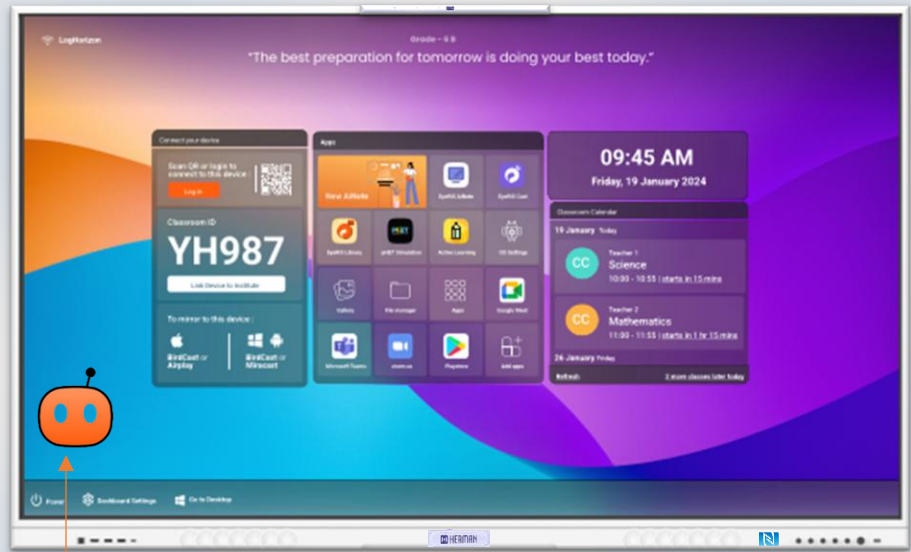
LogHorizon

Grade - 6 B

"The best preparation for tomorrow is doing your best today."

Connect your device

Scan QR or login to connect to this device :

Log in

Classroom ID

YH987

Link Device to Institute

To mirror to this device :

BirdCast or Airplay

BirdCast or Miracast

Apps

New AiNote

SynKit AiNote

SynKit Cast

SynKit Library

phET Simulation

Active Learning

OS Settings

Gallery

File manager

Apps

Google Meet

Microsoft Teams

zoom.us

Playstore

Add apps

09:45 AM

Friday, 19 January 2024

Classroom Calendar

19 January Today

CC

Teacher 1

Science

10:00 - 10:55 | starts in 15 mins

CC

Teacher 2

Mathematics

11:00 - 11:55 | starts in 1 hr 15 mins

26 January Friday

Refresh

2 more classes later today

Power

Dashboard Settings

Go to Desktop

HERMAN